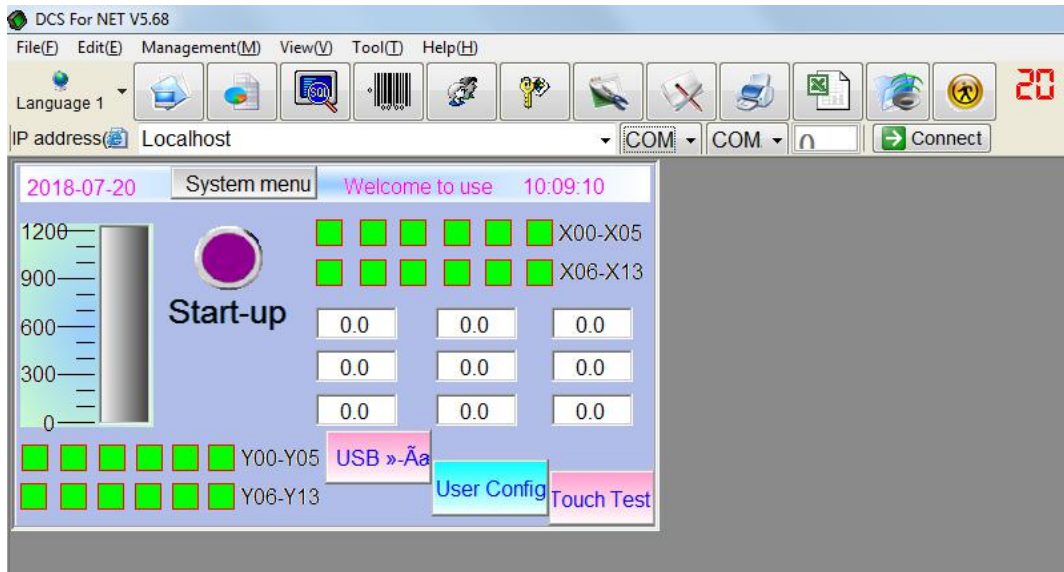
DCS For NET V5.68
File(F) Edit(E) Management(M) View(V) Tool(T) Help(H)
Language 1
20
IP address Localhost
COM COM ∩ Connect

2018-07-20 System menu Welcome to use 10:09:10

1200
900
600
300
0

Start-up

X00-X05
X06-X13

| 0.0 | 0.0 | 0.0 |
|---|---|---|
| 0.0 | 0.0 | 0.0 |
| 0.0 | 0.0 | 0.0 |

Y00-Y05
Y06-Y13
USB »-Ãa
User Config
Touch Test